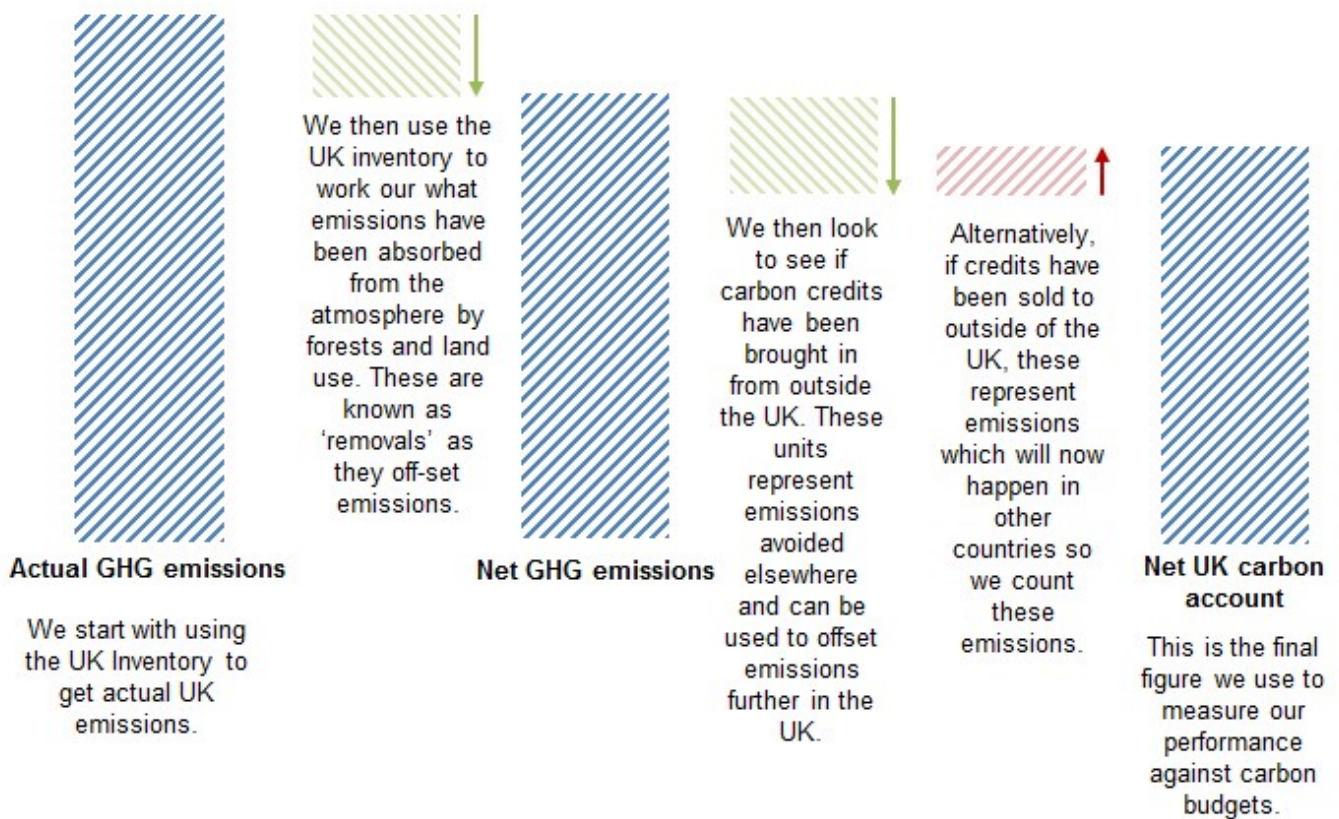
Actual GHG emissions

We start with using the UK Inventory to get actual UK emissions.

We then use the UK inventory to work our what emissions have been absorbed from the atmosphere by forests and land use. These are known as 'removals' as they off-set emissions.

Net GHG emissions

We then look to see if carbon credits have been brought in from outside the UK. These units represent emissions avoided elsewhere and can be used to offset emissions further in the UK.

Alternatively, if credits have been sold to outside of the UK, these represent emissions which will now happen in other countries so we count these emissions.

Net UK carbon account

This is the final figure we use to measure our performance against carbon budgets.